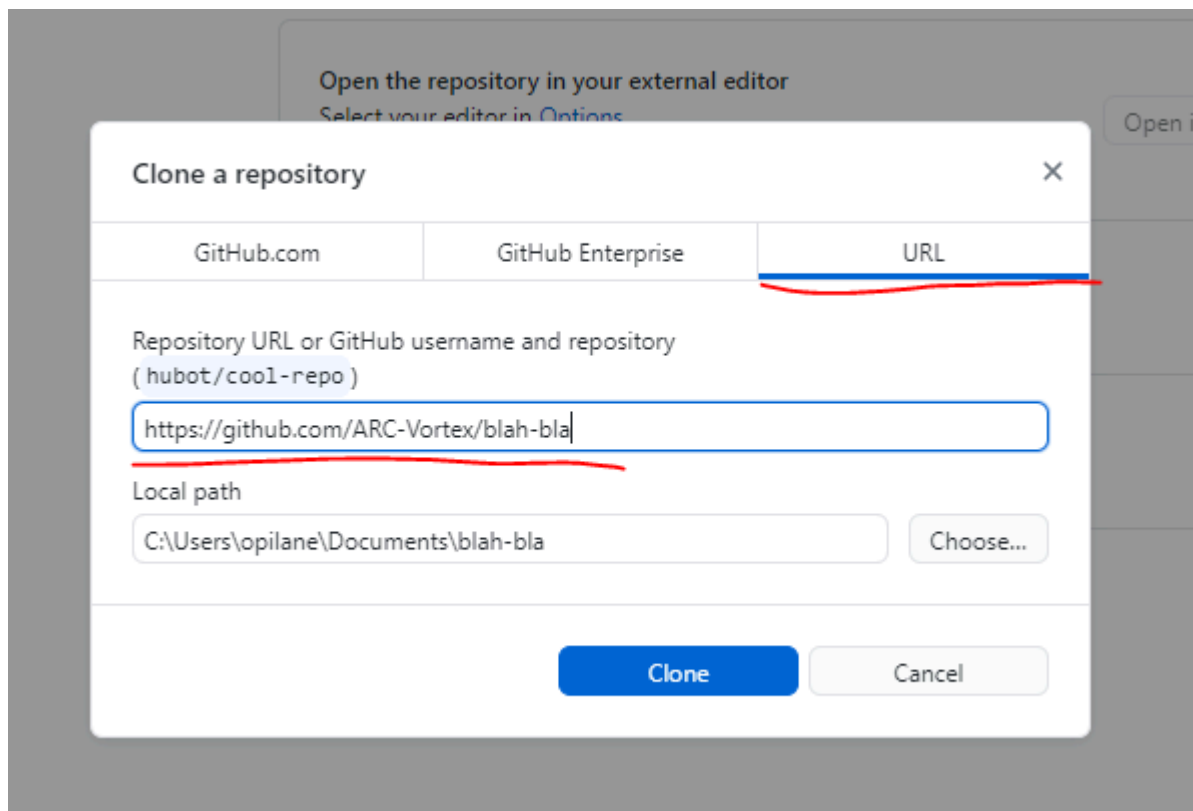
Open the repository in your external editor
Select your editor in Options

Open i

Clone a repository

×

GitHub.com

GitHub Enterprise

URL

Repository URL or GitHub username and repository
( hubot/cool-repo )

https://github.com/ARC-Vortex/blah-bla

Local path

C:\Users\opilane\Documents\blah-bla

Choose...

Clone

Cancel